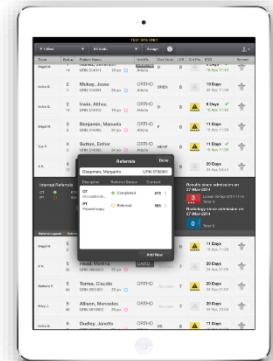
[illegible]

Referrals

Done

Chapman, Margaret

Add New

Benjamin, Manuela

Sutton, Esther

Mckay, Jane

Irwin, Althea

Torres, Claudia

Allison, Mercedes

Dudley, Janelle

Completed

Referred

11 Days

8 Days

3 Days

12 Days

11 Days

20 Days

17 Days

11 Days

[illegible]